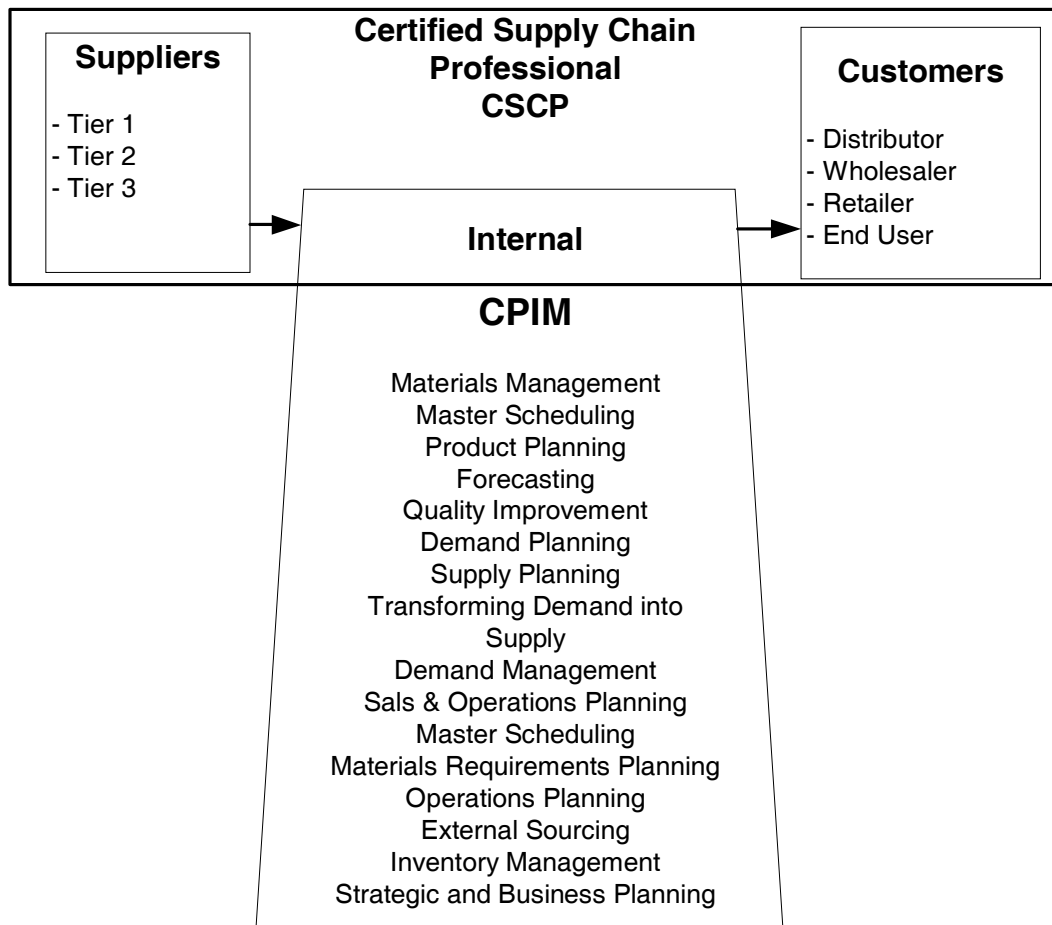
Suppliers

- Tier 1
- Tier 2
- Tier 3

Certified Supply Chain Professional
CSCP

Customers

- Distributor
- Wholesaler
- Retailer
- End User

Internal

CPIM

Materials Management
Master Scheduling
Product Planning
Forecasting
Quality Improvement
Demand Planning
Supply Planning
Transforming Demand into Supply
Demand Management
Sals & Operations Planning
Master Scheduling
Materials Requirements Planning
Operations Planning
External Sourcing
Inventory Management
Strategic and Business Planning